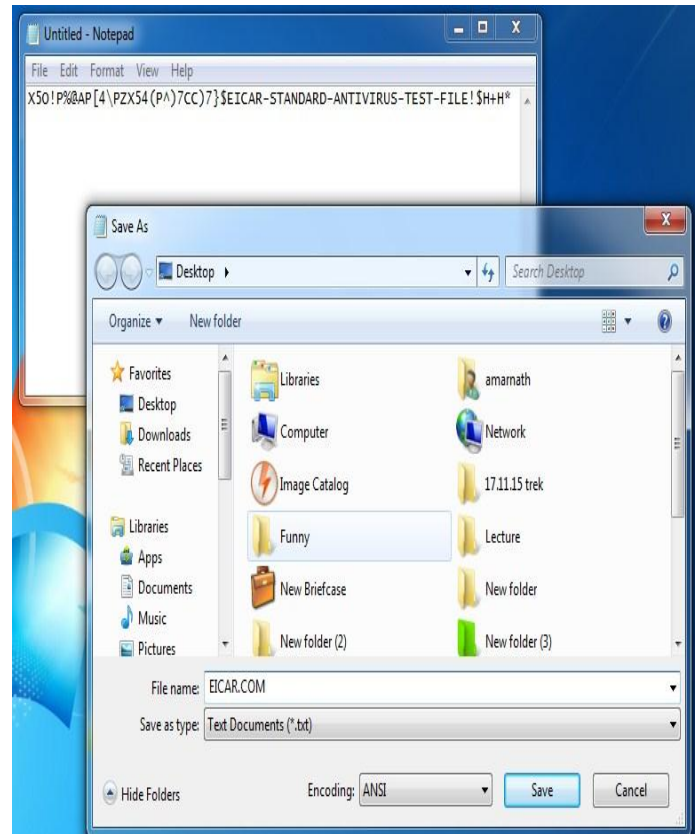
Untitled - Notepad

File Edit Format View Help

X5O!P%@AP[4\PZX54(P^)7CC)7}$EICAR-STANDARD-ANTIVIRUS-TEST-FILE!$H+H*

Save As

Desktop ▸

Search Desktop

Organize ▾ New folder

Favorites
Desktop
Downloads
Recent Places

Libraries
Apps
Documents
Music
Pictures

Libraries
Computer
Image Catalog
Funny
New Briefcase
New folder (2)

amarnath
Network
17.11.15 trek
Lecture
New folder
New folder (3)

File name: EICAR.COM

Save as type: Text Documents (*.txt)

Hide Folders

Encoding: ANSI

Save

Cancel